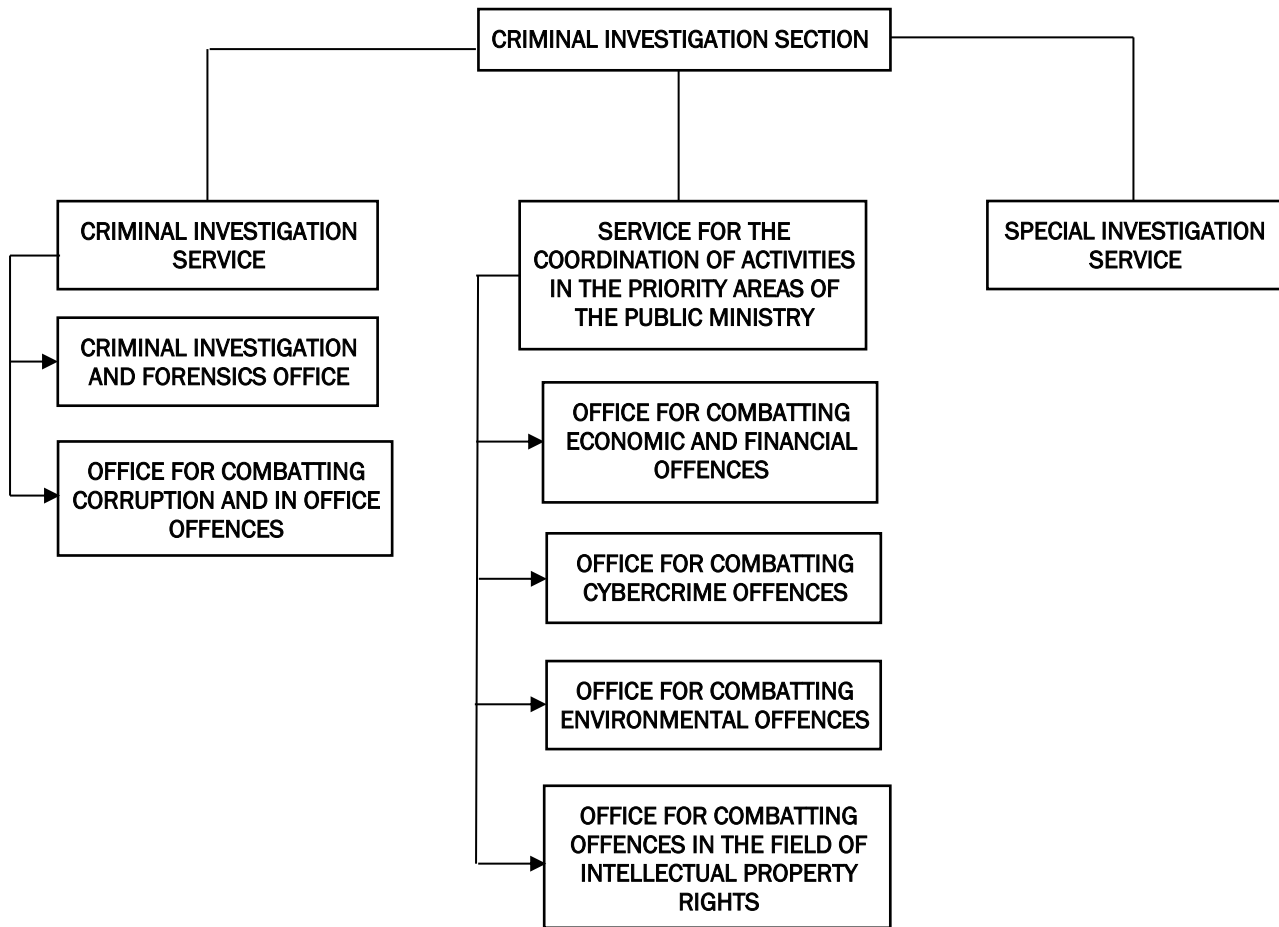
CRIMINAL INVESTIGATION SECTION

CRIMINAL INVESTIGATION SERVICE

CRIMINAL INVESTIGATION AND FORENSICS OFFICE

OFFICE FOR COMBATTING CORRUPTION AND IN OFFICE OFFENCES

SERVICE FOR THE COORDINATION OF ACTIVITIES IN THE PRIORITY AREAS OF THE PUBLIC MINISTRY

OFFICE FOR COMBATTING ECONOMIC AND FINANCIAL OFFENCES

OFFICE FOR COMBATTING CYBERCRIME OFFENCES

OFFICE FOR COMBATTING ENVIRONMENTAL OFFENCES

OFFICE FOR COMBATTING OFFENCES IN THE FIELD OF INTELLECTUAL PROPERTY RIGHTS

SPECIAL INVESTIGATION SERVICE